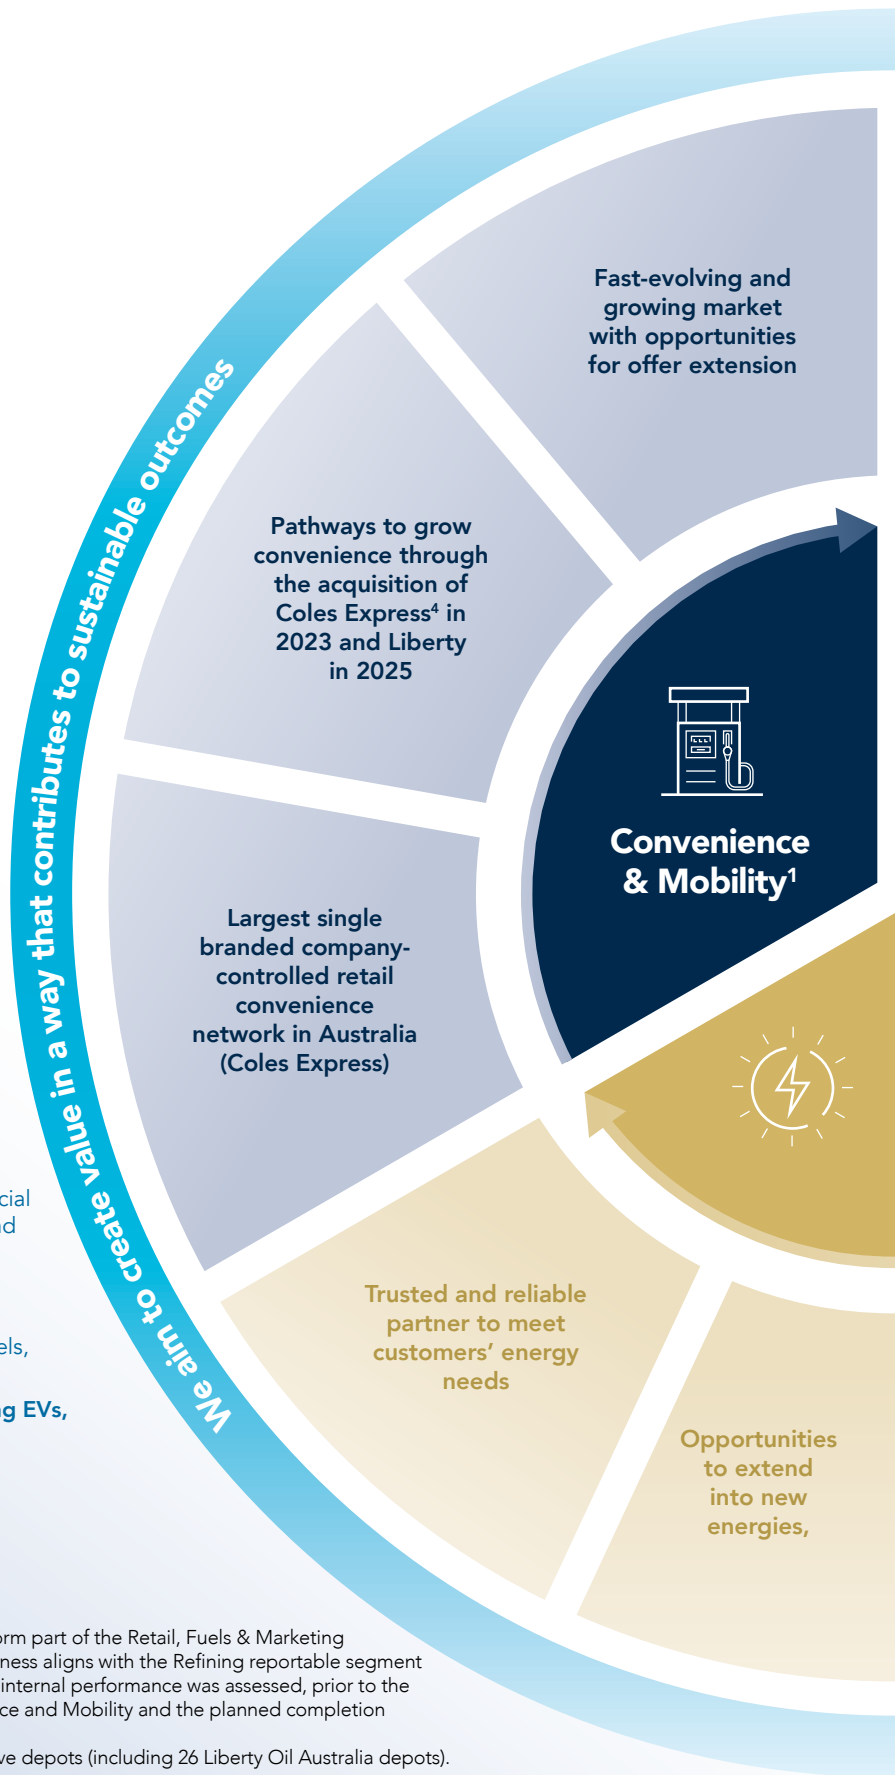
We aim to create value in a way that contributes to sustainable outcomes

Fast-evolving and growing market with opportunities for offer extension

Pathways to grow convenience through the acquisition of Coles Express⁴ in 2023 and Liberty in 2025

Convenience & Mobility¹

Largest single branded company-controlled retail convenience network in Australia (Coles Express)

cial
d

els,

g EVs,

Trusted and reliable partner to meet customers' energy needs

Opportunities to extend into new energies,

orm part of the Retail, Fuels & Marketing
ness aligns with the Refining reportable segment
internal performance was assessed, prior to the
ce and Mobility and the planned completion

ve depots (including 26 Liberty Oil Australia depots).